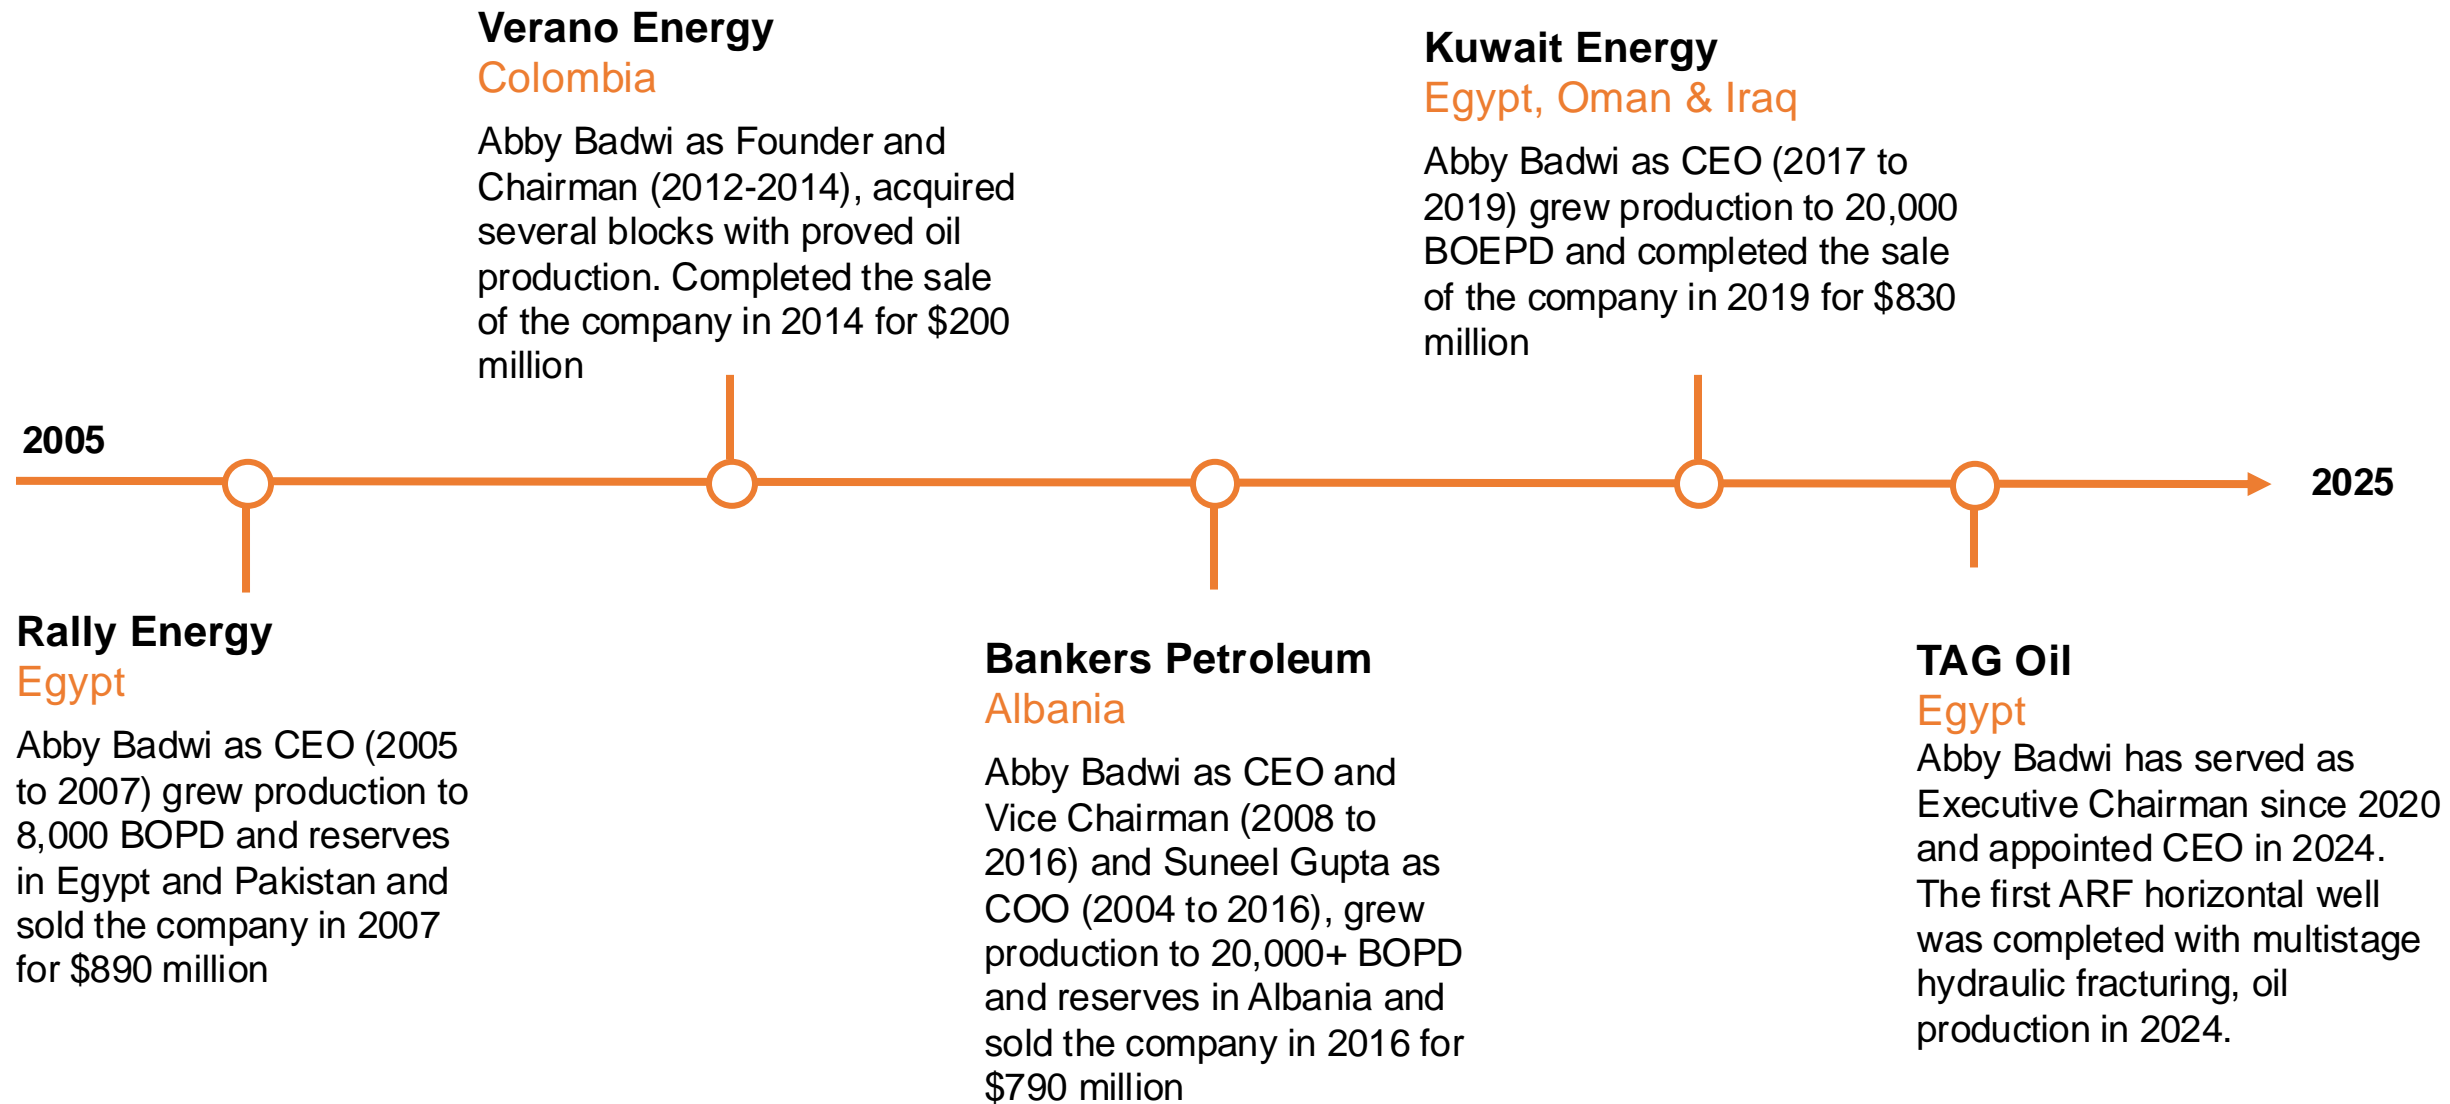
2005

Rally Energy
Egypt
Abby Badwi as CEO (2005 to 2007) grew production to 8,000 BOPD and reserves in Egypt and Pakistan and sold the company in 2007 for $890 million

Verano Energy
Colombia
Abby Badwi as Founder and Chairman (2012-2014), acquired several blocks with proved oil production. Completed the sale of the company in 2014 for $200 million

Bankers Petroleum
Albania
Abby Badwi as CEO and Vice Chairman (2008 to 2016) and Suneel Gupta as COO (2004 to 2016), grew production to 20,000+ BOPD and reserves in Albania and sold the company in 2016 for $790 million

Kuwait Energy
Egypt, Oman & Iraq
Abby Badwi as CEO (2017 to 2019) grew production to 20,000 BOEPD and completed the sale of the company in 2019 for $830 million

TAG Oil
Egypt
Abby Badwi has served as Executive Chairman since 2020 and appointed CEO in 2024. The first ARF horizontal well was completed with multistage hydraulic fracturing, oil production in 2024.

2025